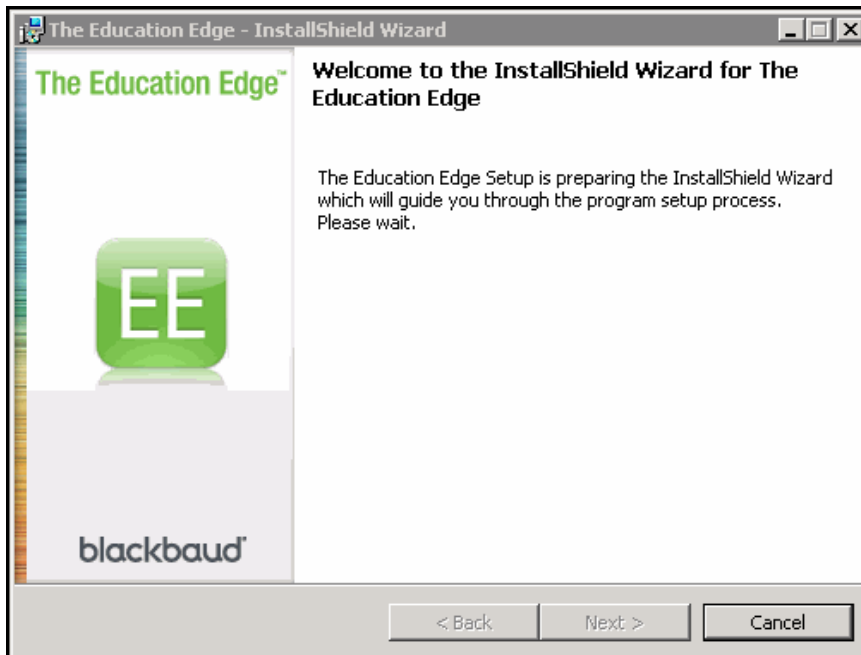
The Education Edge - InstallShield Wizard

The Education Edge™

EE

blackbaud®

Welcome to the InstallShield Wizard for The Education Edge

The Education Edge Setup is preparing the InstallShield Wizard which will guide you through the program setup process. Please wait.

< Back
Next >
Cancel